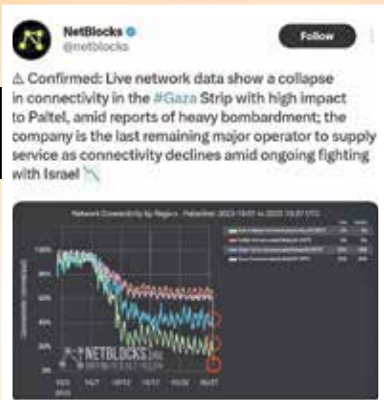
NetBlocks
@netblocks
Follow

⚠️ Confirmed: Live network data show a collapse in connectivity in the #Gaza Strip with high impact to Paltel, amid reports of heavy bombardment; the company is the last remaining major operator to supply service as connectivity declines amid ongoing fighting with Israel 📉

Network Connectivity by Region - Palestine: 2023-10-01 to 2023-10-27 UTC
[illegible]
100%
80%
60%
40%
20%
0%
10/3
10/7
10/11
10/15
10/19
10/23
10/27
NETBLOCKS.ORG
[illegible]